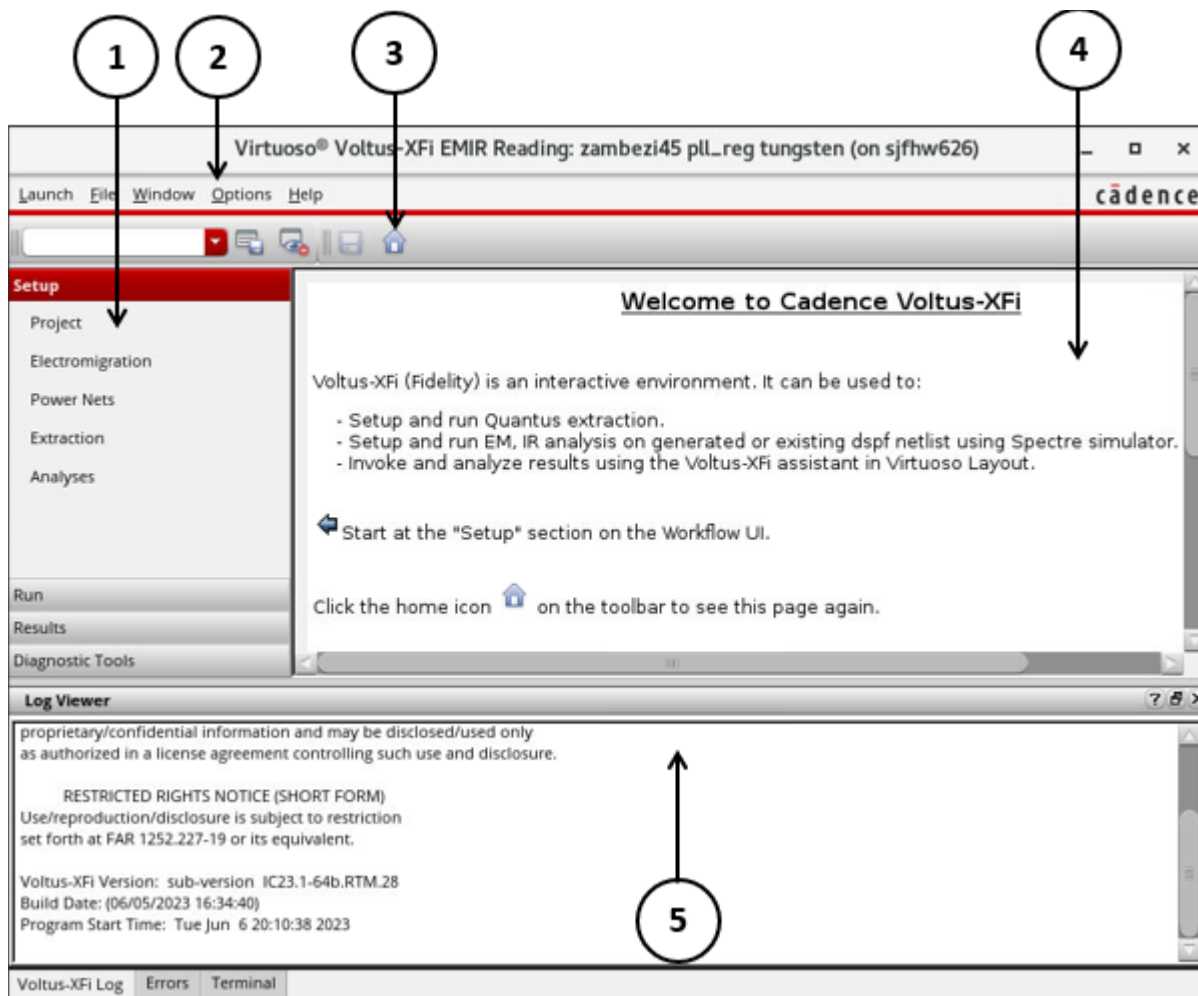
1 2 3 4

Virtuoso® Voltus-XFi EMIR Reading: zambezi45 pll_reg tungsten (on sjfhw626)

Launch File Window Options Help

cādence

Setup

Project

Electromigration

Power Nets

Extraction

Analyses

Run

Results

Diagnostic Tools

Welcome to Cadence Voltus-XFi

Voltus-XFi (Fidelity) is an interactive environment. It can be used to:

- Setup and run Quantus extraction.
- Setup and run EM, IR analysis on generated or existing dspf netlist using Spectre simulator.
- Invoke and analyze results using the Voltus-XFi assistant in Virtuoso Layout.

Start at the "Setup" section on the Workflow UI.

Click the home icon on the toolbar to see this page again.

Log Viewer

proprietary/confidential information and may be disclosed/used only as authorized in a license agreement controlling such use and disclosure.

RESTRICTED RIGHTS NOTICE (SHORT FORM)
Use/reproduction/disclosure is subject to restriction set forth at FAR 1252.227-19 or its equivalent.

Voltus-XFi Version: sub-version IC23.1-64b.RTM.28
Build Date: (06/05/2023 16:34:40)
Program Start Time: Tue Jun 6 20:10:38 2023

5

Voltus-XFi Log Errors Terminal